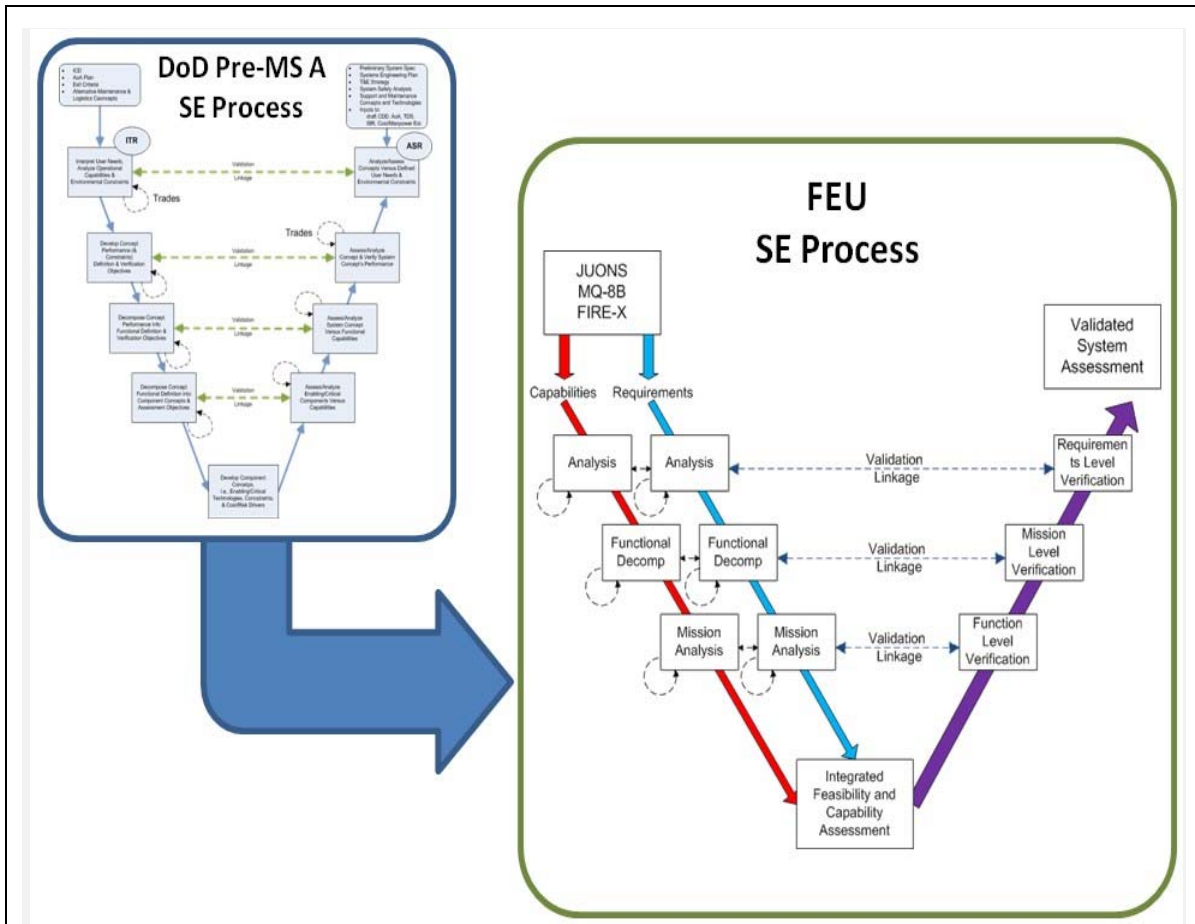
DoD Pre-MS A SE Process

ICD
AoA Plan
Exit Criteria
Alternative Maintenance & Logistics Concepts

Preliminary System Spec
Systems Engineering Plan
T&E Strategy
System Safety Analysis
Support and Maintenance Concepts and Technologies
Inputs to:
draft CDD, AoA, TDS, ISR, Cost/Manpower Est.

ITR

ASR

Interpret User Needs, Analyze Operational Capabilities & Environmental Constraints

Validation Linkage

Analyze/Assess Concepts Versus Defined User Needs & Environmental Constraints

Trades

Trades

Develop Concept Performance (& Constraints) Definition & Verification Objectives

Validation Linkage

Assess/Analyze Concept & Verify System Concept's Performance

Decompose Concept Performance into Functional Definition & Verification Objectives

Validation Linkage

Assess/Analyze System Concept Versus Functional Capabilities

Decompose Concept Functional Definition into Component Concepts & Assessment Objectives

Validation Linkage

Assess/Analyze Enabling/Critical Components Versus Capabilities

Develop Component Concepts, i.e., Enabling/Critical Technologies, Constraints, & Cost/Risk Drivers

FEU
SE Process

JUONS
MQ-8B
FIRE-X

Validated System Assessment

Capabilities

Requirements

Analysis

Analysis

Validation Linkage

Requirements Level Verification

Functional Decomp

Functional Decomp

Validation Linkage

Mission Level Verification

Mission Analysis

Mission Analysis

Validation Linkage

Function Level Verification

Integrated Feasibility and Capability Assessment